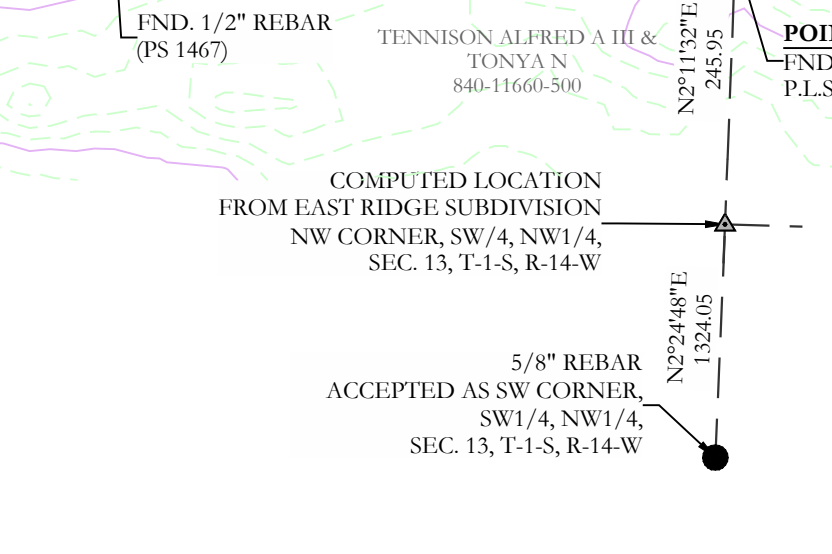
FND. 1/2" REBAR
(PS 1467)

TENNISON ALFRED A III &
TONYA N
840-11660-500

N2°11'32"E
245.95

POI
FND
P.L.S

COMPUTED LOCATION
FROM EAST RIDGE SUBDIVISION
NW CORNER, SW/4, NW1/4,
SEC. 13, T-1-S, R-14-W

N2°24'48"E
1324.05

5/8" REBAR
ACCEPTED AS SW CORNER,
SW1/4, NW1/4,
SEC. 13, T-1-S, R-14-W